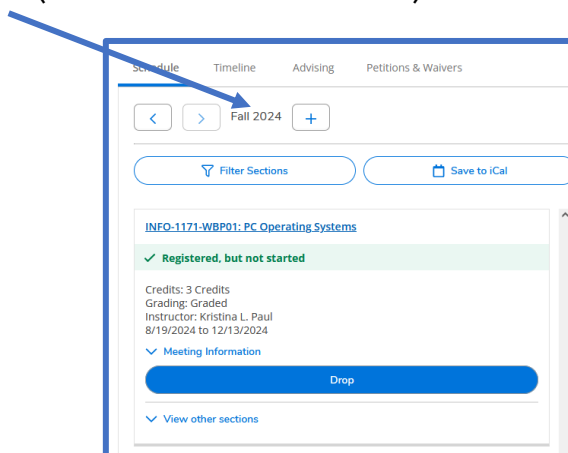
Schedule Timeline Advising Petitions & Waivers

Fall 2024

Filter Sections

Save to iCal

INFO-1171-WBP01: PC Operating Systems

Registered, but not started

Credits: 3 Credits
Grading: Graded
Instructor: Kristina L. Paul
8/19/2024 to 12/13/2024

Meeting Information

Drop

View other sections